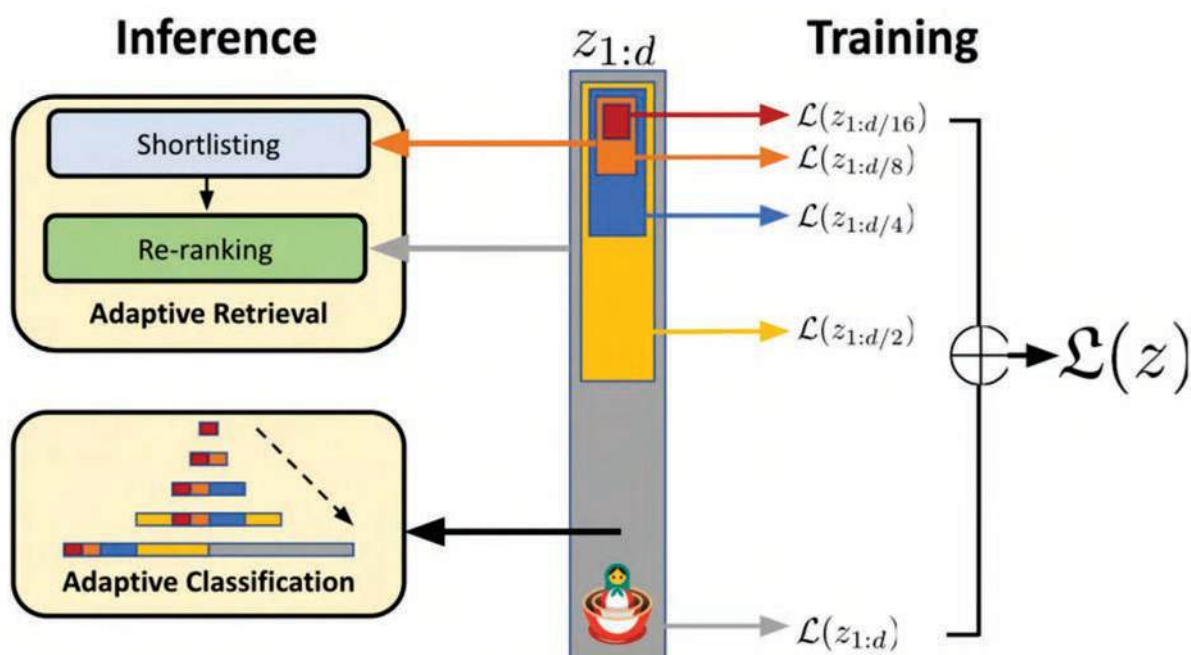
Inference

$z_{1:d}$

Training

Shortlisting

Re-ranking

Adaptive Retrieval

Adaptive Classification

$\mathcal{L}(z_{1:d/16})$

$\mathcal{L}(z_{1:d/8})$

$\mathcal{L}(z_{1:d/4})$

$\mathcal{L}(z_{1:d/2})$

$\mathcal{L}(z_{1:d})$

$\bigoplus \rightarrow \mathfrak{L}(z)$